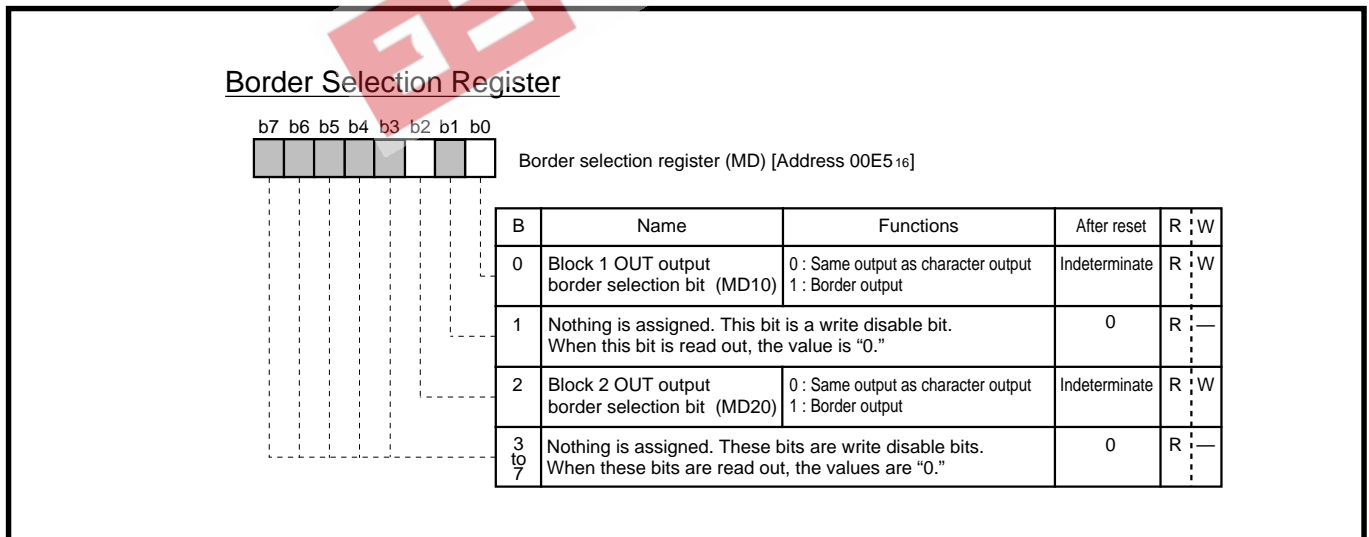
Border Selection Register

b7 b6 b5 b4 b3 b2 b1 b0

Border selection register (MD) [Address 00E5$_{16}$]

| B | Name | Functions | After reset | R | W |
|---|---|---|---|---|---|
| 0 | Block 1 OUT output border selection bit (MD10) | 0 : Same output as character output 1 : Border output | Indeterminate | R | W |
| 1 | Nothing is assigned. This bit is a write disable bit. When this bit is read out, the value is “0.” | | 0 | R | — |
| 2 | Block 2 OUT output border selection bit (MD20) | 0 : Same output as character output 1 : Border output | Indeterminate | R | W |
| 3 to 7 | Nothing is assigned. These bits are write disable bits. When these bits are read out, the values are “0.” | | 0 | R | — |